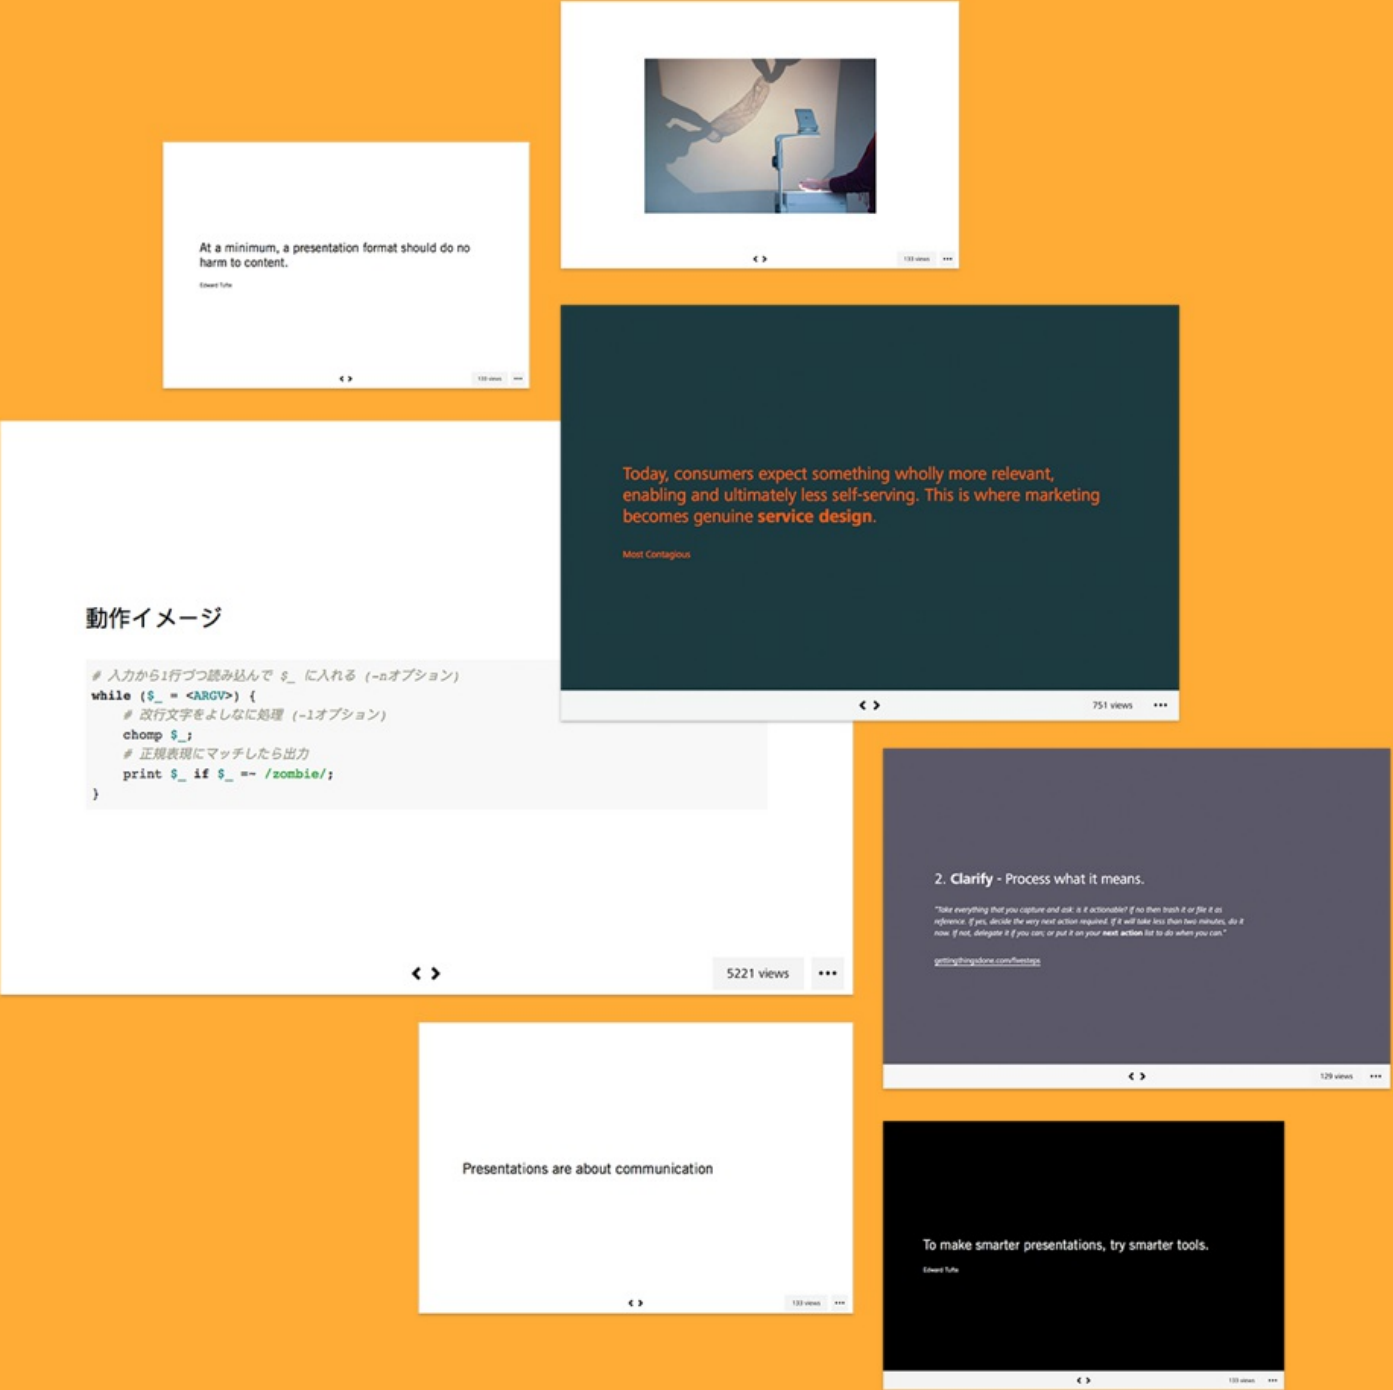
‹ ›

133 views •••

At a minimum, a presentation format should do no harm to content.

Edward Tufte

‹ ›

133 views •••

Today, consumers expect something wholly more relevant, enabling and ultimately less self-serving. This is where marketing becomes genuine **service design**.

Most Contagious

‹ ›

751 views •••

動作イメージ

```
# 入力から1行づつ読み込んで $_ に入れる (-nオプション)
while ($_ = <ARGV>) {
    # 改行文字をよしなに処理 (-lオプション)
    chomp $_;
    # 正規表現にマッチしたら出力
    print $_ if $_ =~ /zombie/;
}
```

‹ ›

5221 views •••

2. **Clarify** - Process what it means.

"Take everything that you capture and ask: is it actionable? If no then trash it or file it as reference. If yes, decide the very next action required. If it will take less than two minutes, do it now. If not, delegate it if you can; or put it on your **next action** list to do when you can."

gettingthingsdone.com/fivesteps

‹ ›

129 views •••

Presentations are about communication

‹ ›

133 views •••

To make smarter presentations, try smarter tools.

Edward Tufte

‹ ›

133 views •••